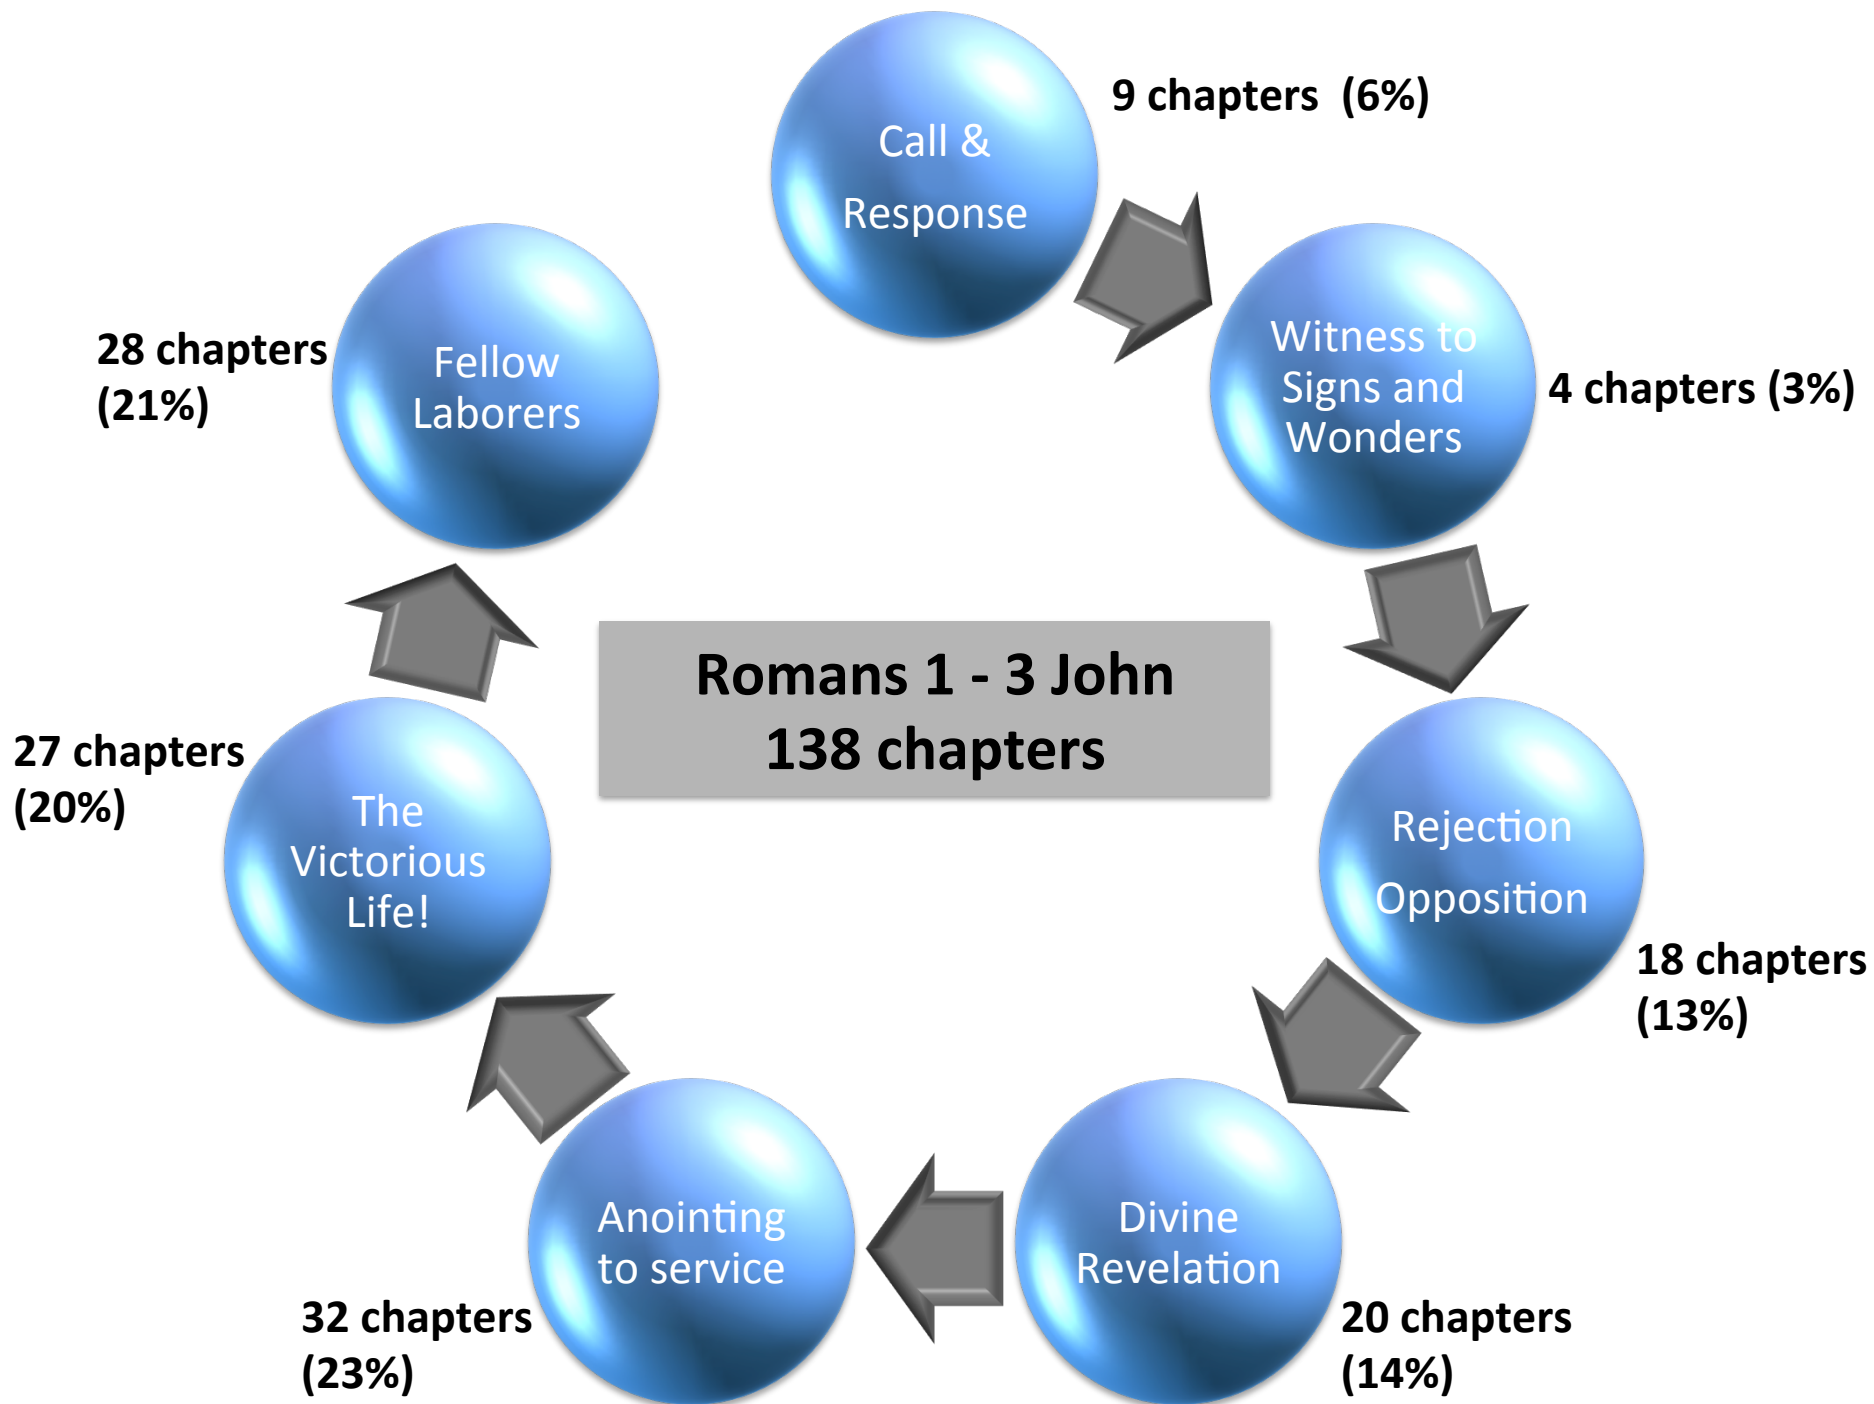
Call &
Response

9 chapters (6%)

Witness to Signs and Wonders

4 chapters (3%)

Rejection
Opposition

18 chapters (13%)

Divine Revelation

20 chapters (14%)

Anointing to service

32 chapters (23%)

The Victorious Life!

27 chapters (20%)

Fellow Laborers

28 chapters (21%)

Romans 1 - 3 John
138 chapters